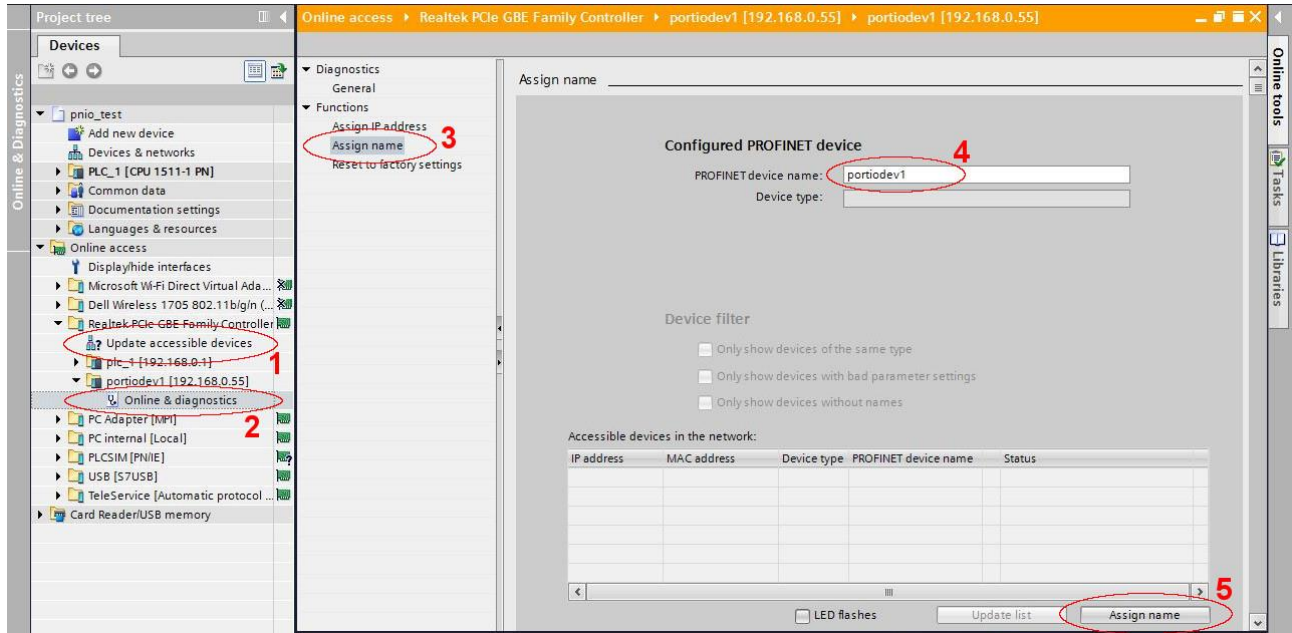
Project tree

Devices

Online & Diagnostics

pnio_test
Add new device
Devices & networks
PLC_1 [CPU 1511-1 PN]
Common data
Documentation settings
Languages & resources
Online access
Display/hide interfaces
Microsoft Wi-Fi Direct Virtual Ada...
Dell Wireless 1705 802.11b/g/n (...
Realtek PCIe GBE Family Controller
Update accessible devices
plc_1 [192.168.0.1]
1
portiodev1 [192.168.0.55]
Online & diagnostics
2
PC Adapter [MPI]
PC internal [Local]
PLCSIM [PN/IE]
USB [S7USB]
TeleService [Automatic protocol ...
Card Reader/USB memory

Online access ▸ Realtek PCIe GBE Family Controller ▸ portiodev1 [192.168.0.55] ▸ portiodev1 [192.168.0.55]

Diagnostics
General
Functions
Assign IP address
Assign name
3
Reset to factory settings

Assign name

Configured PROFINET device
4
PROFINET device name: portiodev1
Device type:

Device filter
Only show devices of the same type
Only show devices with bad parameter settings
Only show devices without names

Accessible devices in the network:

| IP address | MAC address | Device type | PROFINET device name | Status |
|---|---|---|---|---|
| | | | | |

5
LED flashes
Update list
Assign name

Online tools
Tasks
Libraries